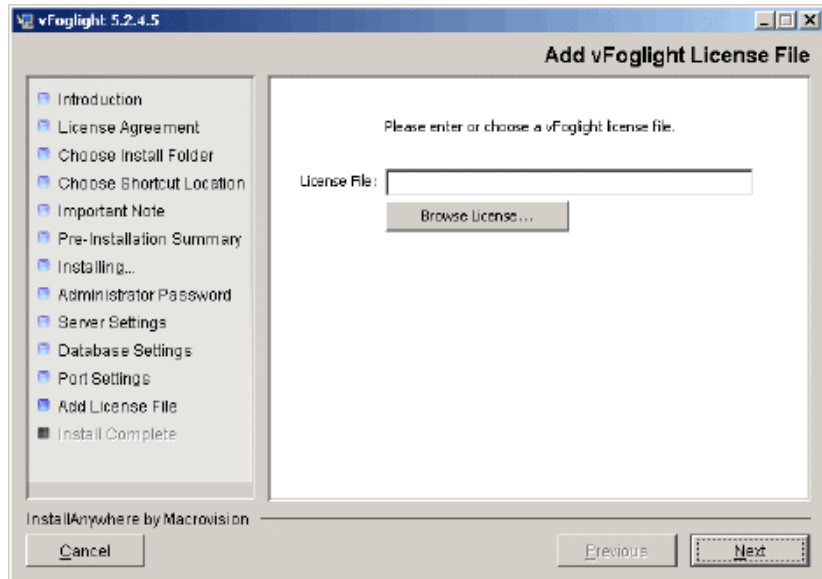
vFoglight 5.2.4.5

Add vFoglight License File

Introduction
License Agreement
Choose Install Folder
Choose Shortcut Location
Important Note
Pre-Installation Summary
Installing...
Administrator Password
Server Settings
Database Settings
Port Settings
Add License File
Install Complete

Please enter or choose a vFoglight license file.

License File:

Browse License...

InstallAnywhere by Macrovision

Cancel

Previous

Next